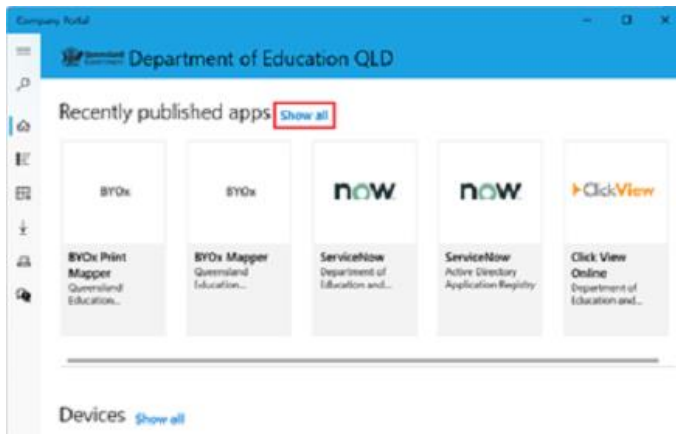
Company Portal

Queensland Government Department of Education QLD

Recently published apps Show all

BYOx

BYOx Print Mapper
Queensland Education...

BYOx

BYOx Mapper
Queensland Education...

now

ServiceNow
Department of Education and...

now

ServiceNow
Active Directory Application Registry

ClickView

Click View Online
Department of Education and...

Devices Show all